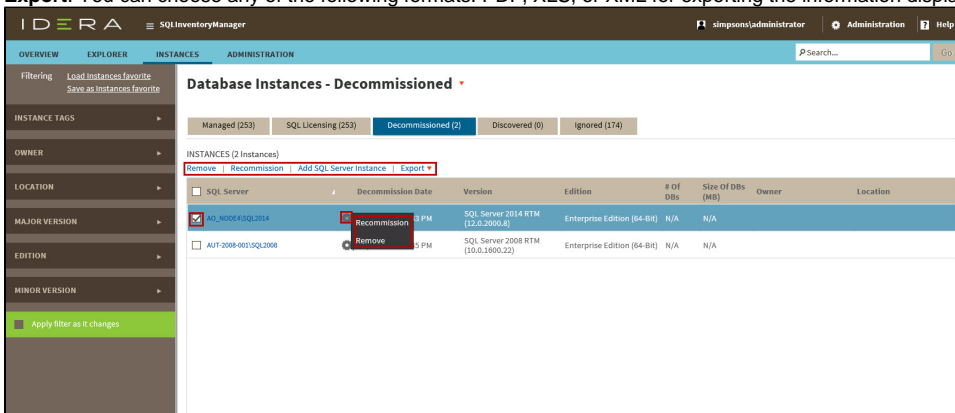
**Export**: You can choose any of the following formats: PDF, XLS, or XML for exporting the information displ

IDERA ≡ SQLInventoryManager

simpsons\administrator Administration Help

OVERVIEW EXPLORER INSTANCES ADMINISTRATION

Search... Go

Filtering Load Instances favorite Save as Instances favorite

Database Instances - Decommissioned

INSTANCE TAGS

Managed (253) SQL Licensing (253) Decommissioned (2) Discovered (0) Ignored (174)

OWNER

INSTANCES (2 Instances)

Remove | Recommission | Add SQL Server Instance | Export

LOCATION

| SQL Server | Decommission Date | Version | Edition | # Of DBs | Size Of DBs (MB) | Owner | Location |
|---|---|---|---|---|---|---|---|
| AO_NODE4\SQL2014 | 3 PM | SQL Server 2014 RTM (12.0.2000.8) | Enterprise Edition (64-Bit) | N/A | N/A | | |
| AUT-2008-001\SQL2008 | 5 PM | SQL Server 2008 RTM (10.0.1600.22) | Enterprise Edition (64-Bit) | N/A | N/A | | |

MAJOR VERSION

Recommission

Remove

EDITION

MINOR VERSION

Apply filter as it changes